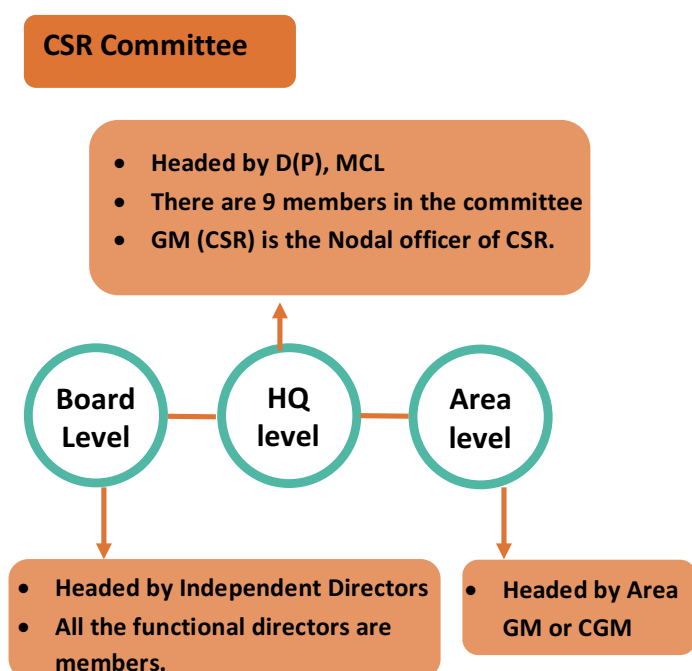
CSR Committee

- Headed by D(P), MCL
- There are 9 members in the committee
- GM (CSR) is the Nodal officer of CSR.

Board Level

HQ level

Area level

- Headed by Independent Directors
- All the functional directors are members.

- Headed by Area GM or CGM